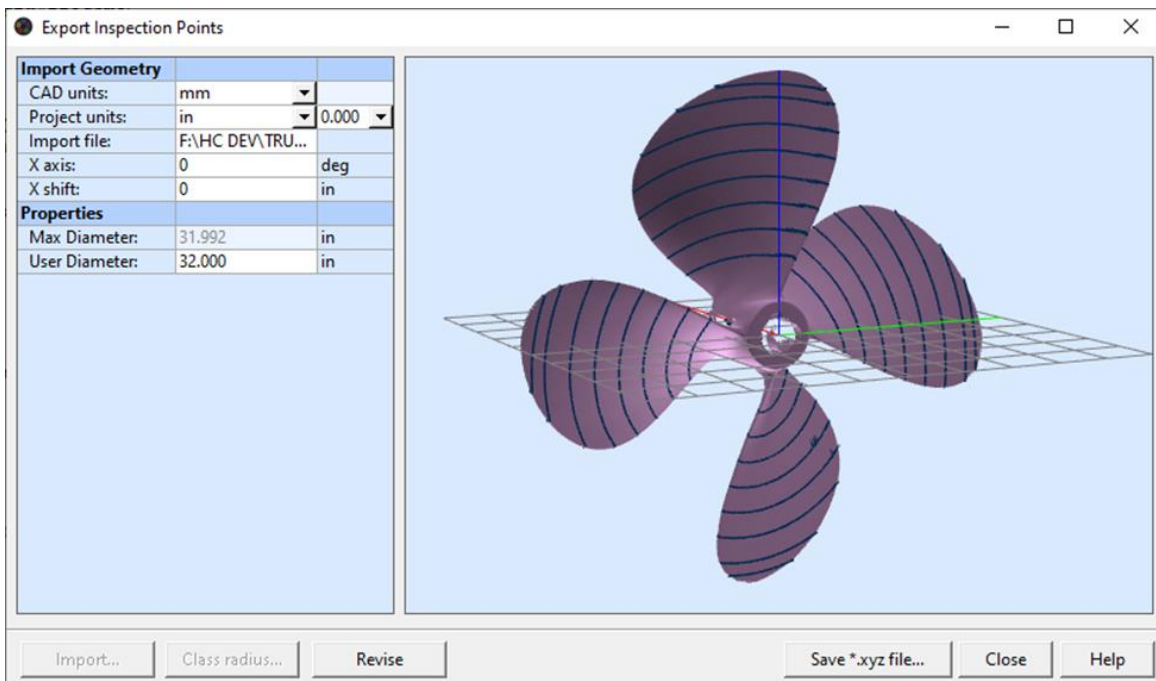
Export Inspection Points

| Import Geometry | | |
|---|---|---|
| CAD units: | mm | |
| Project units: | in | 0.000 |
| Import file: | F:\HC DEV\TRU... | |
| X axis: | 0 | deg |
| X shift: | 0 | in |
| Properties | | |
| Max Diameter: | 31.992 | in |
| User Diameter: | 32.000 | in |

Import... Class radius... Revise Save *.xyz file... Close Help